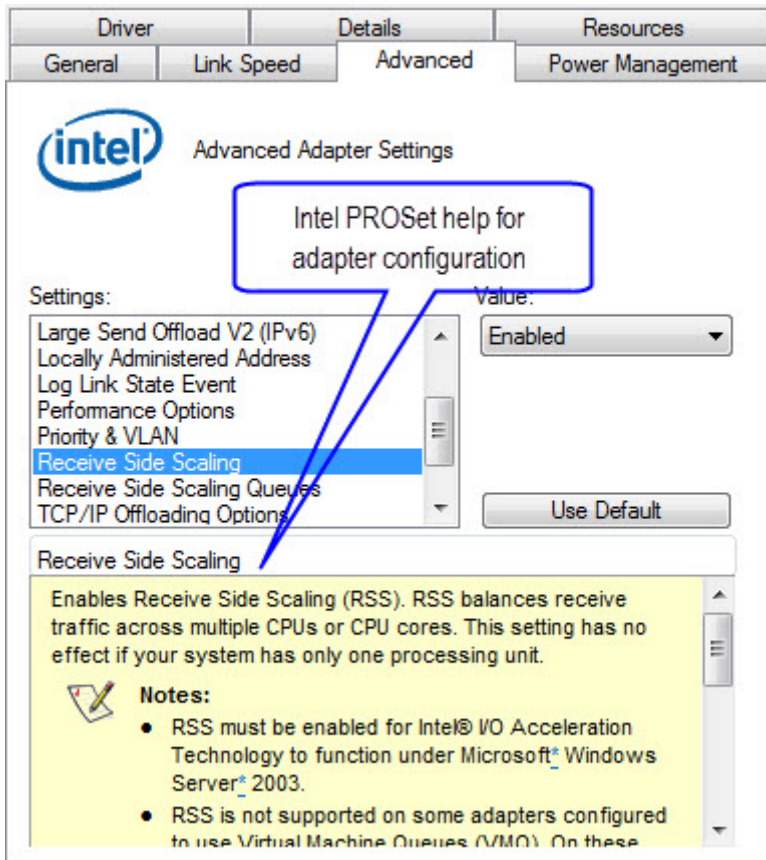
Driver | Details | Resources
General | Link Speed | Advanced | Power Management

intel

Advanced Adapter Settings

Intel PROSet help for adapter configuration

Settings:

Value:

Large Send Offload V2 (IPv6)
Locally Administered Address
Log Link State Event
Performance Options
Priority & VLAN
Receive Side Scaling
Receive Side Scaling Queues
TCP/IP Offloading Options

Enabled

Use Default

Receive Side Scaling

Enables Receive Side Scaling (RSS). RSS balances receive traffic across multiple CPUs or CPU cores. This setting has no effect if your system has only one processing unit.

Notes:

- RSS must be enabled for Intel® I/O Acceleration Technology to function under Microsoft* Windows Server* 2003.
- RSS is not supported on some adapters configured to use Virtual Machine Queues (VMQ). On these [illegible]